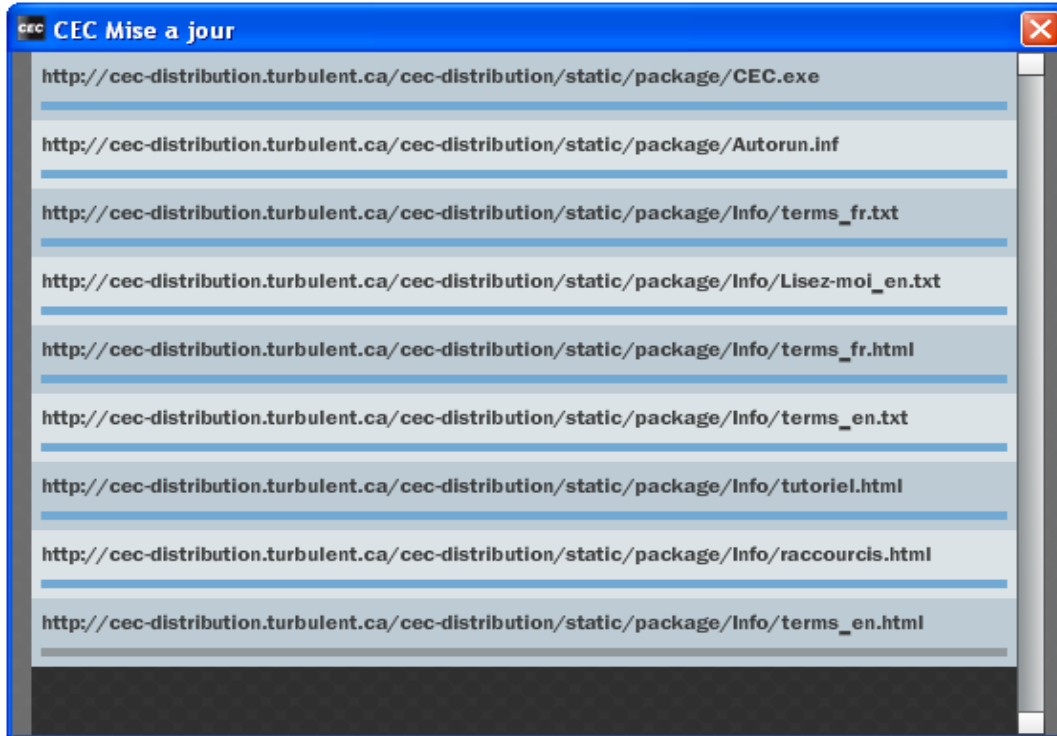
CEC CEC Mise a jour

http://cec-distribution.turbulent.ca/cec-distribution/static/package/CEC.exe

http://cec-distribution.turbulent.ca/cec-distribution/static/package/Autorun.inf

http://cec-distribution.turbulent.ca/cec-distribution/static/package/Info/terms_fr.txt

http://cec-distribution.turbulent.ca/cec-distribution/static/package/Info/Lisez-moi_en.txt

http://cec-distribution.turbulent.ca/cec-distribution/static/package/Info/terms_fr.html

http://cec-distribution.turbulent.ca/cec-distribution/static/package/Info/terms_en.txt

http://cec-distribution.turbulent.ca/cec-distribution/static/package/Info/tutoriel.html

http://cec-distribution.turbulent.ca/cec-distribution/static/package/Info/raccourcis.html

http://cec-distribution.turbulent.ca/cec-distribution/static/package/Info/terms_en.html